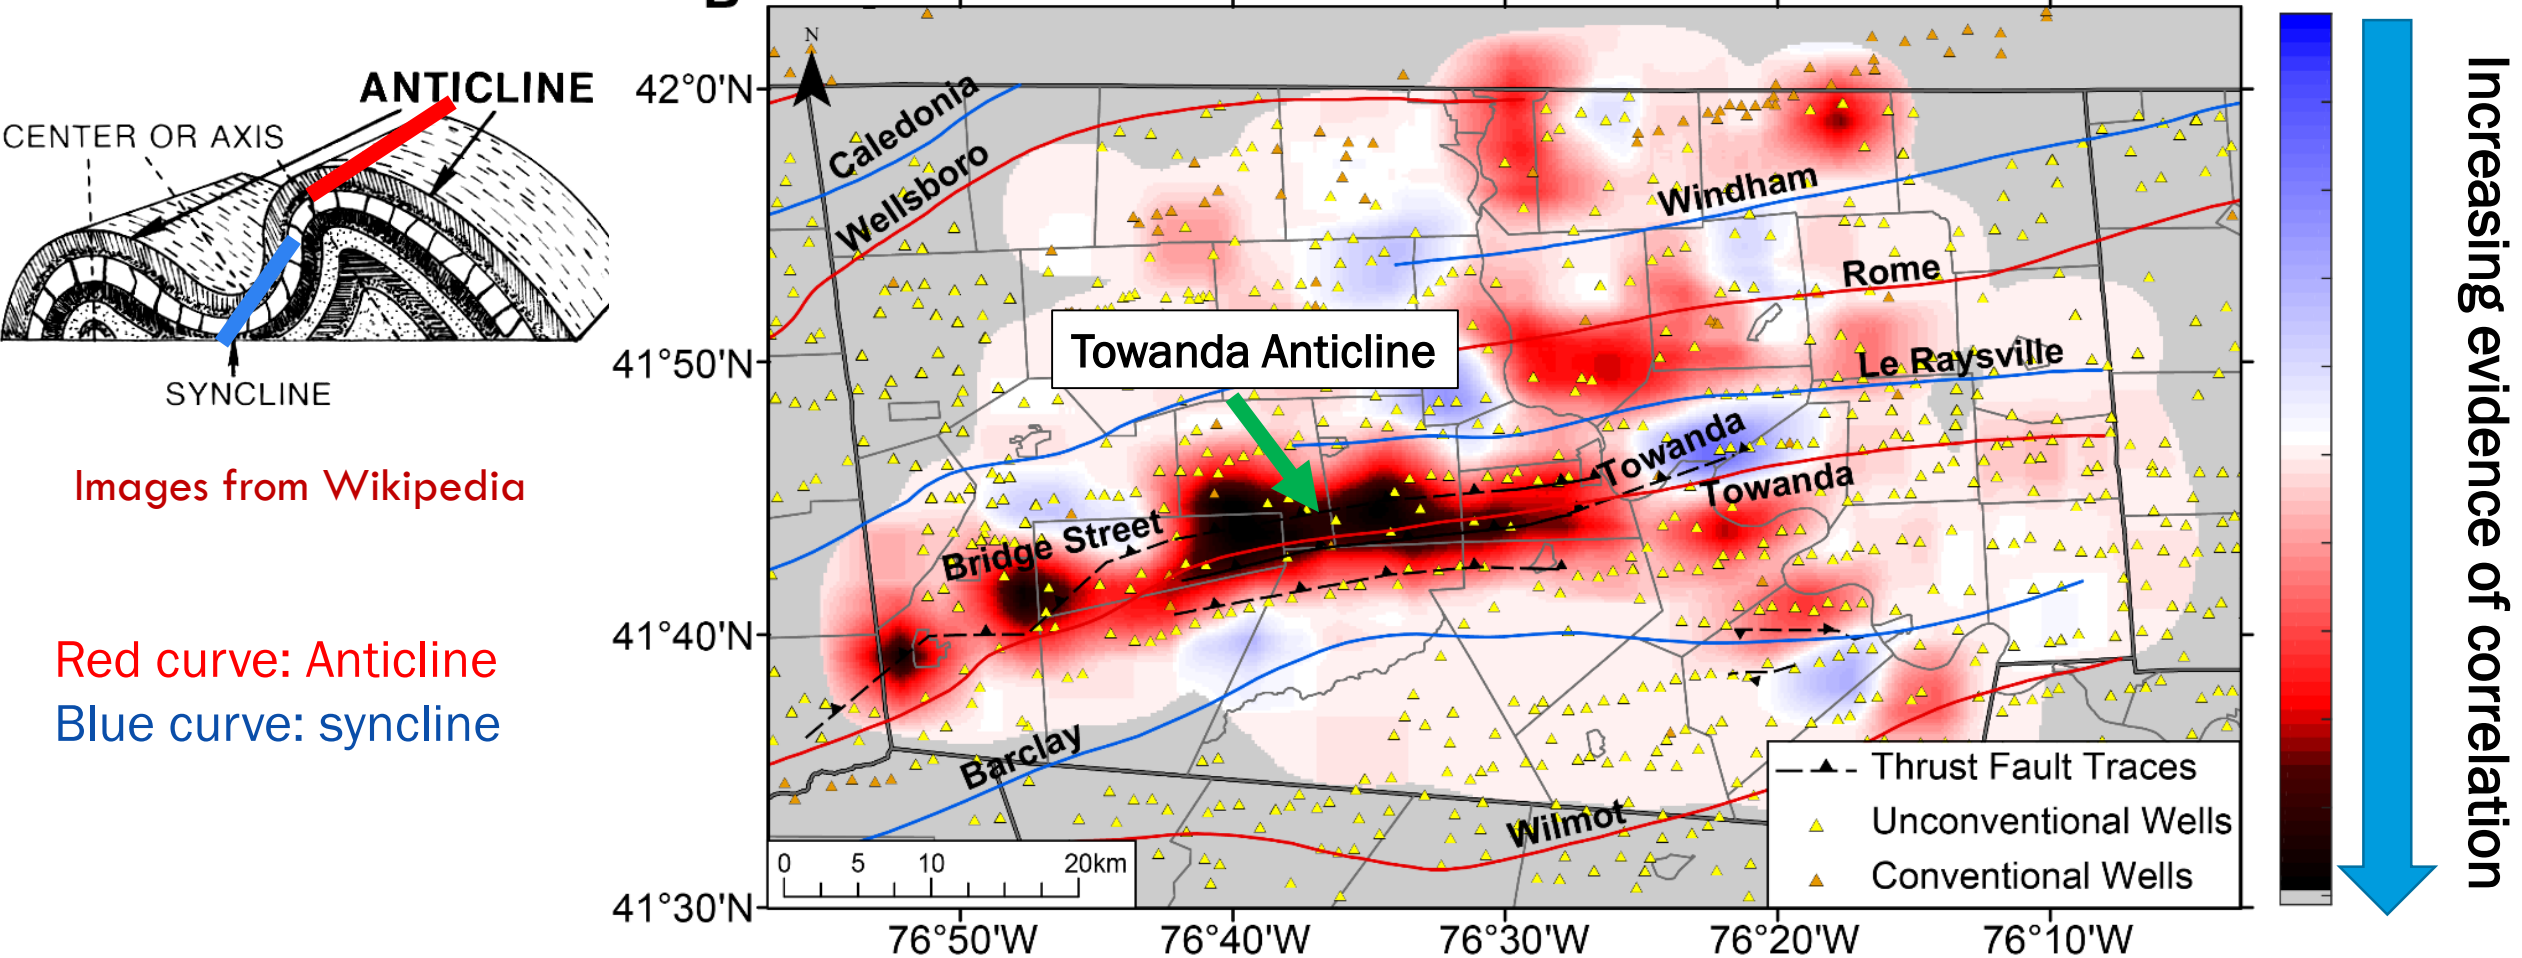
ANTICLINE
CENTER OR AXIS
SYNCLINE

Images from Wikipedia

Red curve: Anticline
Blue curve: syncline

42°0'N
41°50'N
41°40'N
41°30'N

Caledonia
Wellsboro
Windham
Rome
Le Raysville
Towanda Anticline
Towanda
Towanda
Bridge Street
Barclay
Wilmot

0 5 10 20km

Thrust Fault Traces
Unconventional Wells
Conventional Wells

76°50'W 76°40'W 76°30'W 76°20'W 76°10'W

Increasing evidence of correlation